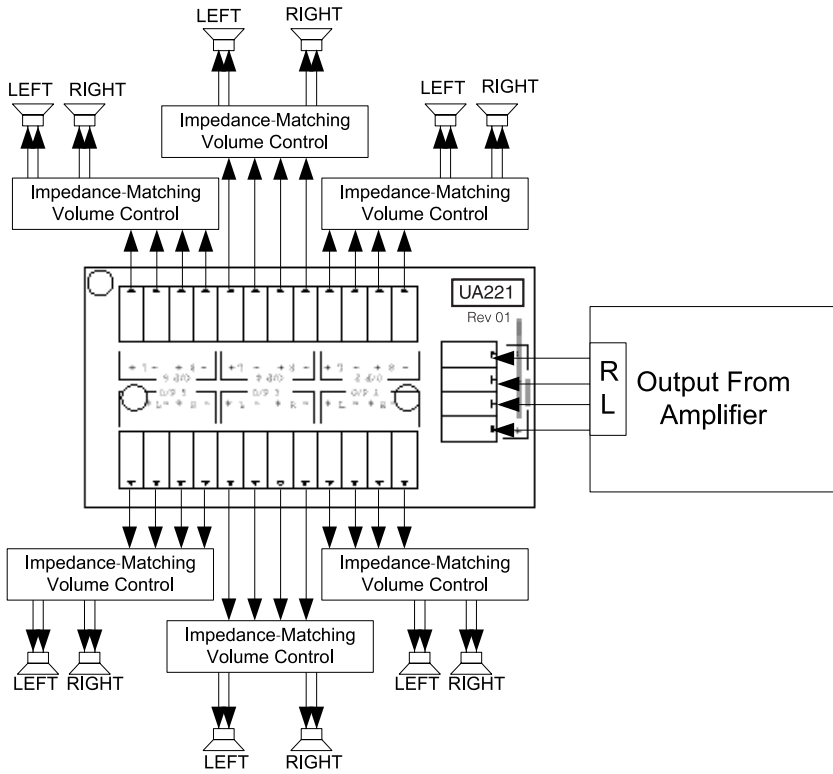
LEFT RIGHT

LEFT RIGHT

LEFT RIGHT

Impedance-Matching Volume Control

Impedance-Matching Volume Control

Impedance-Matching Volume Control

UA221
Rev 01

R
L

Output From Amplifier

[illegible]

Impedance-Matching Volume Control

Impedance-Matching Volume Control

Impedance-Matching Volume Control

LEFT RIGHT

LEFT RIGHT

LEFT RIGHT